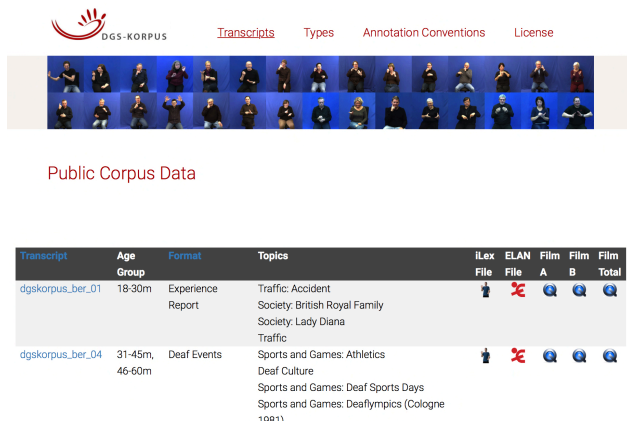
DGS-KORPUS

Transcripts Types Annotation Conventions License

Public Corpus Data

| Transcript | Age Group | Format | Topics | iLex File | ELAN File | Film A | Film B | Film Total |
|---|---|---|---|---|---|---|---|---|
| dgskorpus_ber_01 | 18-30m | Experience Report | Traffic: Accident<br>Society: British Royal Family<br>Society: Lady Diana<br>Traffic | | | | | |
| dgskorpus_ber_04 | 31-45m, 46-60m | Deaf Events | Sports and Games: Athletics<br>Deaf Culture<br>Sports and Games: Deaf Sports Days<br>Sports and Games: Deaflympics (Cologne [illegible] | | | | | |